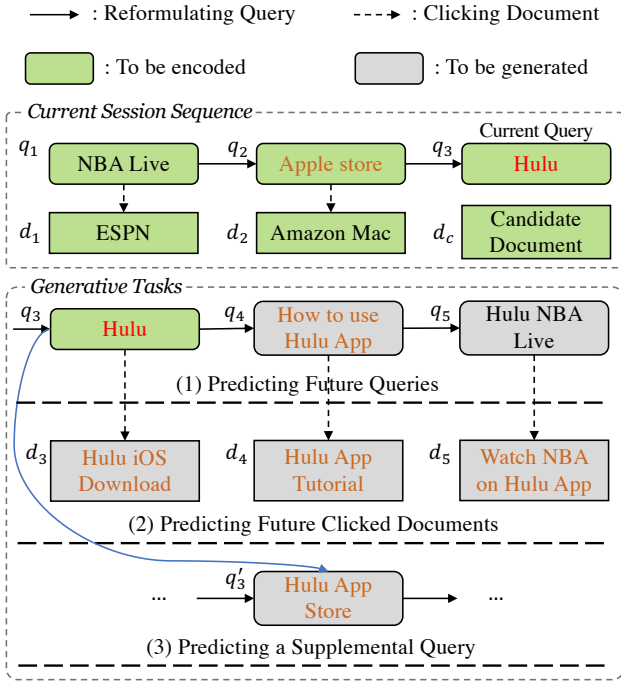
: Reformulating Query

: Clicking Document

: To be encoded

: To be generated

Current Session Sequence

$q_1$ NBA Live

$q_2$ Apple store

$q_3$ Current Query Hulu

$d_1$ ESPN

$d_2$ Amazon Mac

$d_c$ Candidate Document

Generative Tasks

$q_3$ Hulu

$q_4$ How to use Hulu App

$q_5$ Hulu NBA Live

(1) Predicting Future Queries

$d_3$ Hulu iOS Download

$d_4$ Hulu App Tutorial

$d_5$ Watch NBA on Hulu App

(2) Predicting Future Clicked Documents

... $q_3'$ Hulu App Store ...

(3) Predicting a Supplemental Query